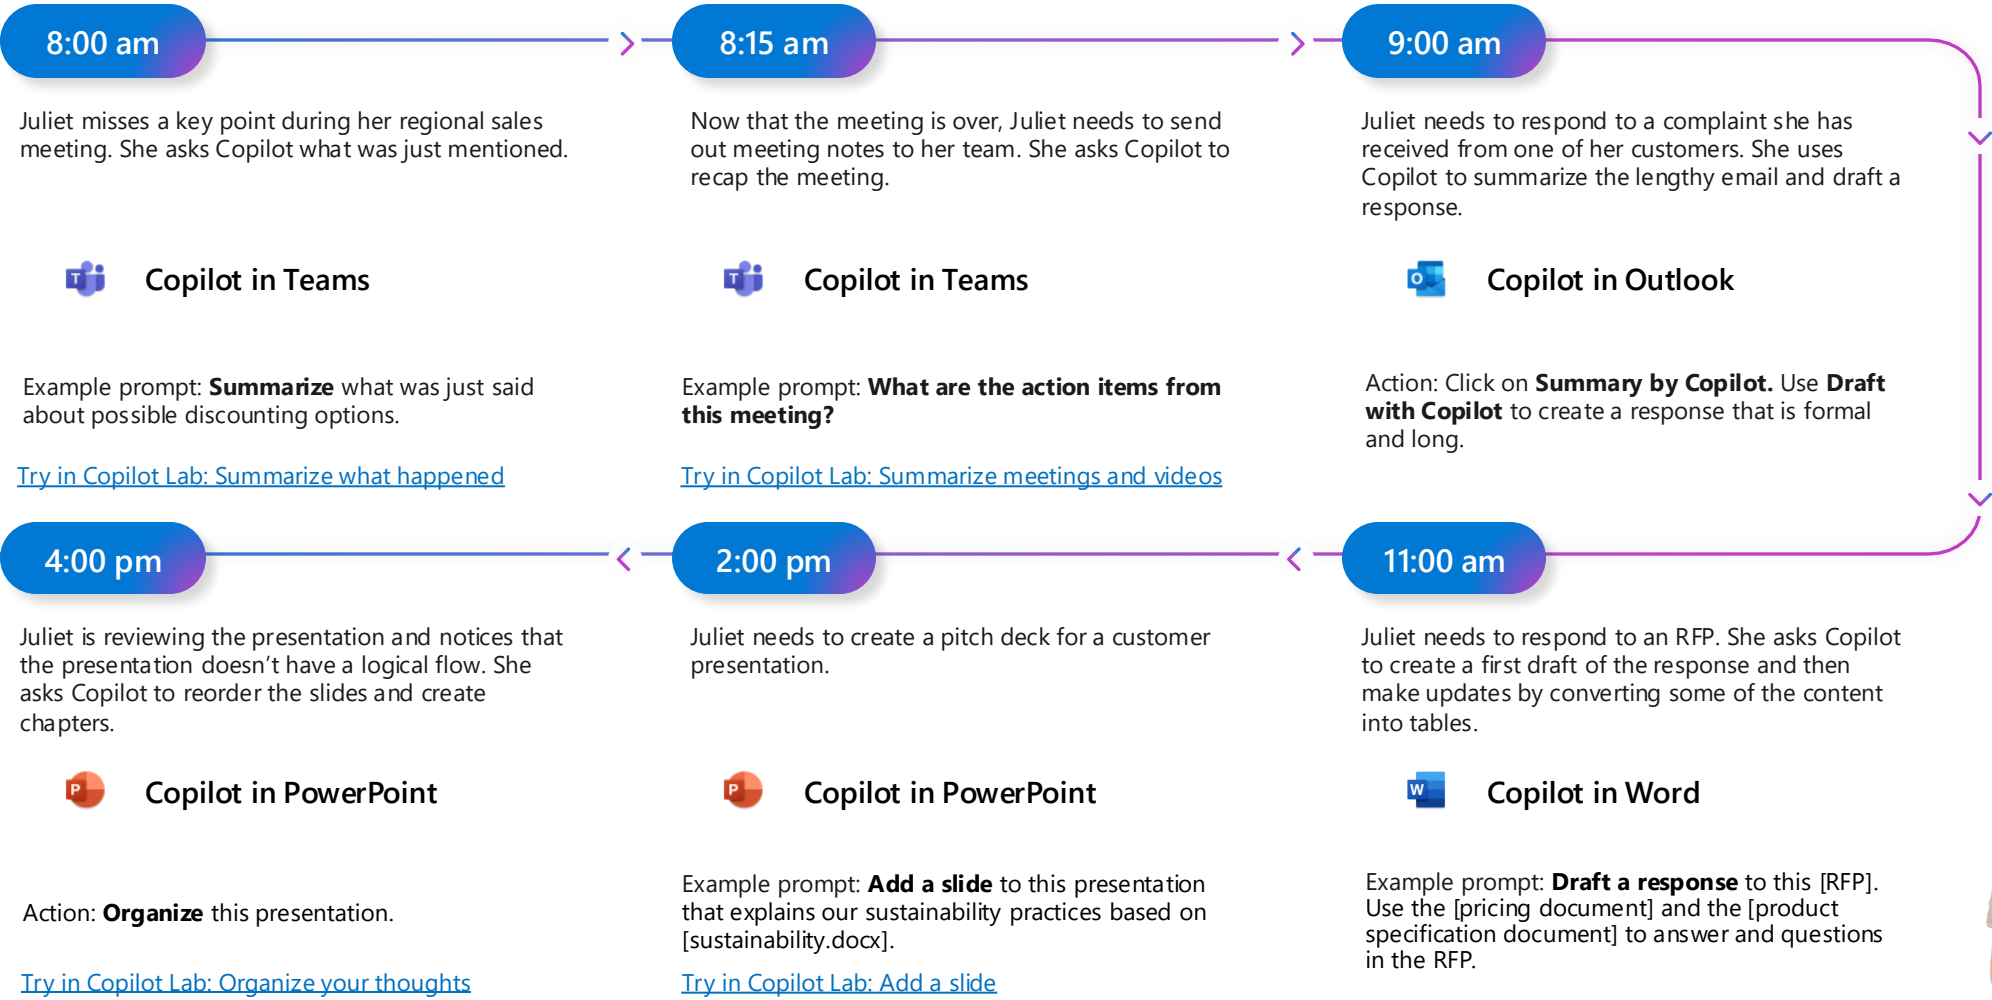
8:00 am

Juliet misses a key point during her regional sales meeting. She asks Copilot what was just mentioned.

Copilot in Teams

Example prompt: **Summarize** what was just said about possible discounting options.

Try in Copilot Lab: Summarize what happened

8:15 am

Now that the meeting is over, Juliet needs to send out meeting notes to her team. She asks Copilot to recap the meeting.

Copilot in Teams

Example prompt: **What are the action items from this meeting?**

Try in Copilot Lab: Summarize meetings and videos

9:00 am

Juliet needs to respond to a complaint she has received from one of her customers. She uses Copilot to summarize the lengthy email and draft a response.

Copilot in Outlook

Action: Click on **Summary by Copilot.** Use **Draft with Copilot** to create a response that is formal and long.

4:00 pm

Juliet is reviewing the presentation and notices that the presentation doesn't have a logical flow. She asks Copilot to reorder the slides and create chapters.

Copilot in PowerPoint

Action: **Organize** this presentation.

Try in Copilot Lab: Organize your thoughts

2:00 pm

Juliet needs to create a pitch deck for a customer presentation.

Copilot in PowerPoint

Example prompt: **Add a slide** to this presentation that explains our sustainability practices based on [sustainability.docx].

Try in Copilot Lab: Add a slide

11:00 am

Juliet needs to respond to an RFP. She asks Copilot to create a first draft of the response and then make updates by converting some of the content into tables.

Copilot in Word

Example prompt: **Draft a response** to this [RFP]. Use the [pricing document] and the [product specification document] to answer and questions in the RFP.